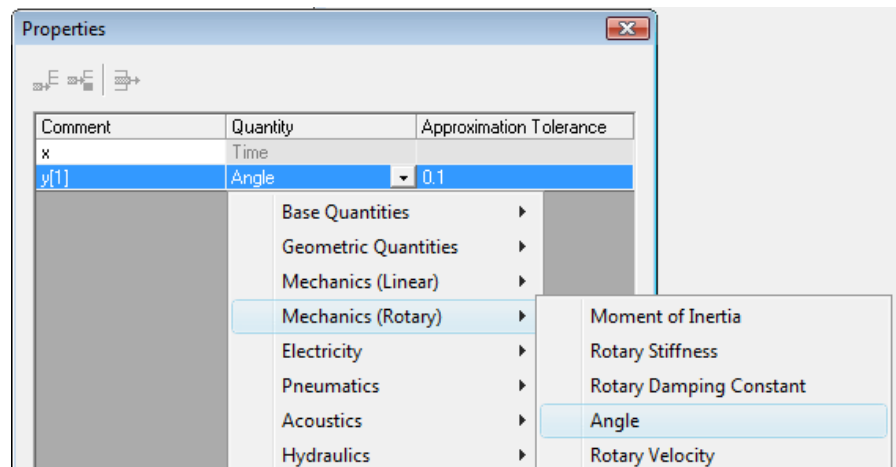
Properties

| Comment | Quantity | Approximation Tolerance |
|---|---|---|
| x | Time | |
| y[1] | Angle | 0.1 |

Base Quantities
Geometric Quantities
Mechanics (Linear)
Mechanics (Rotary)
Electricity
Pneumatics
Acoustics
Hydraulics

Moment of Inertia
Rotary Stiffness
Rotary Damping Constant
Angle
Rotary Velocity